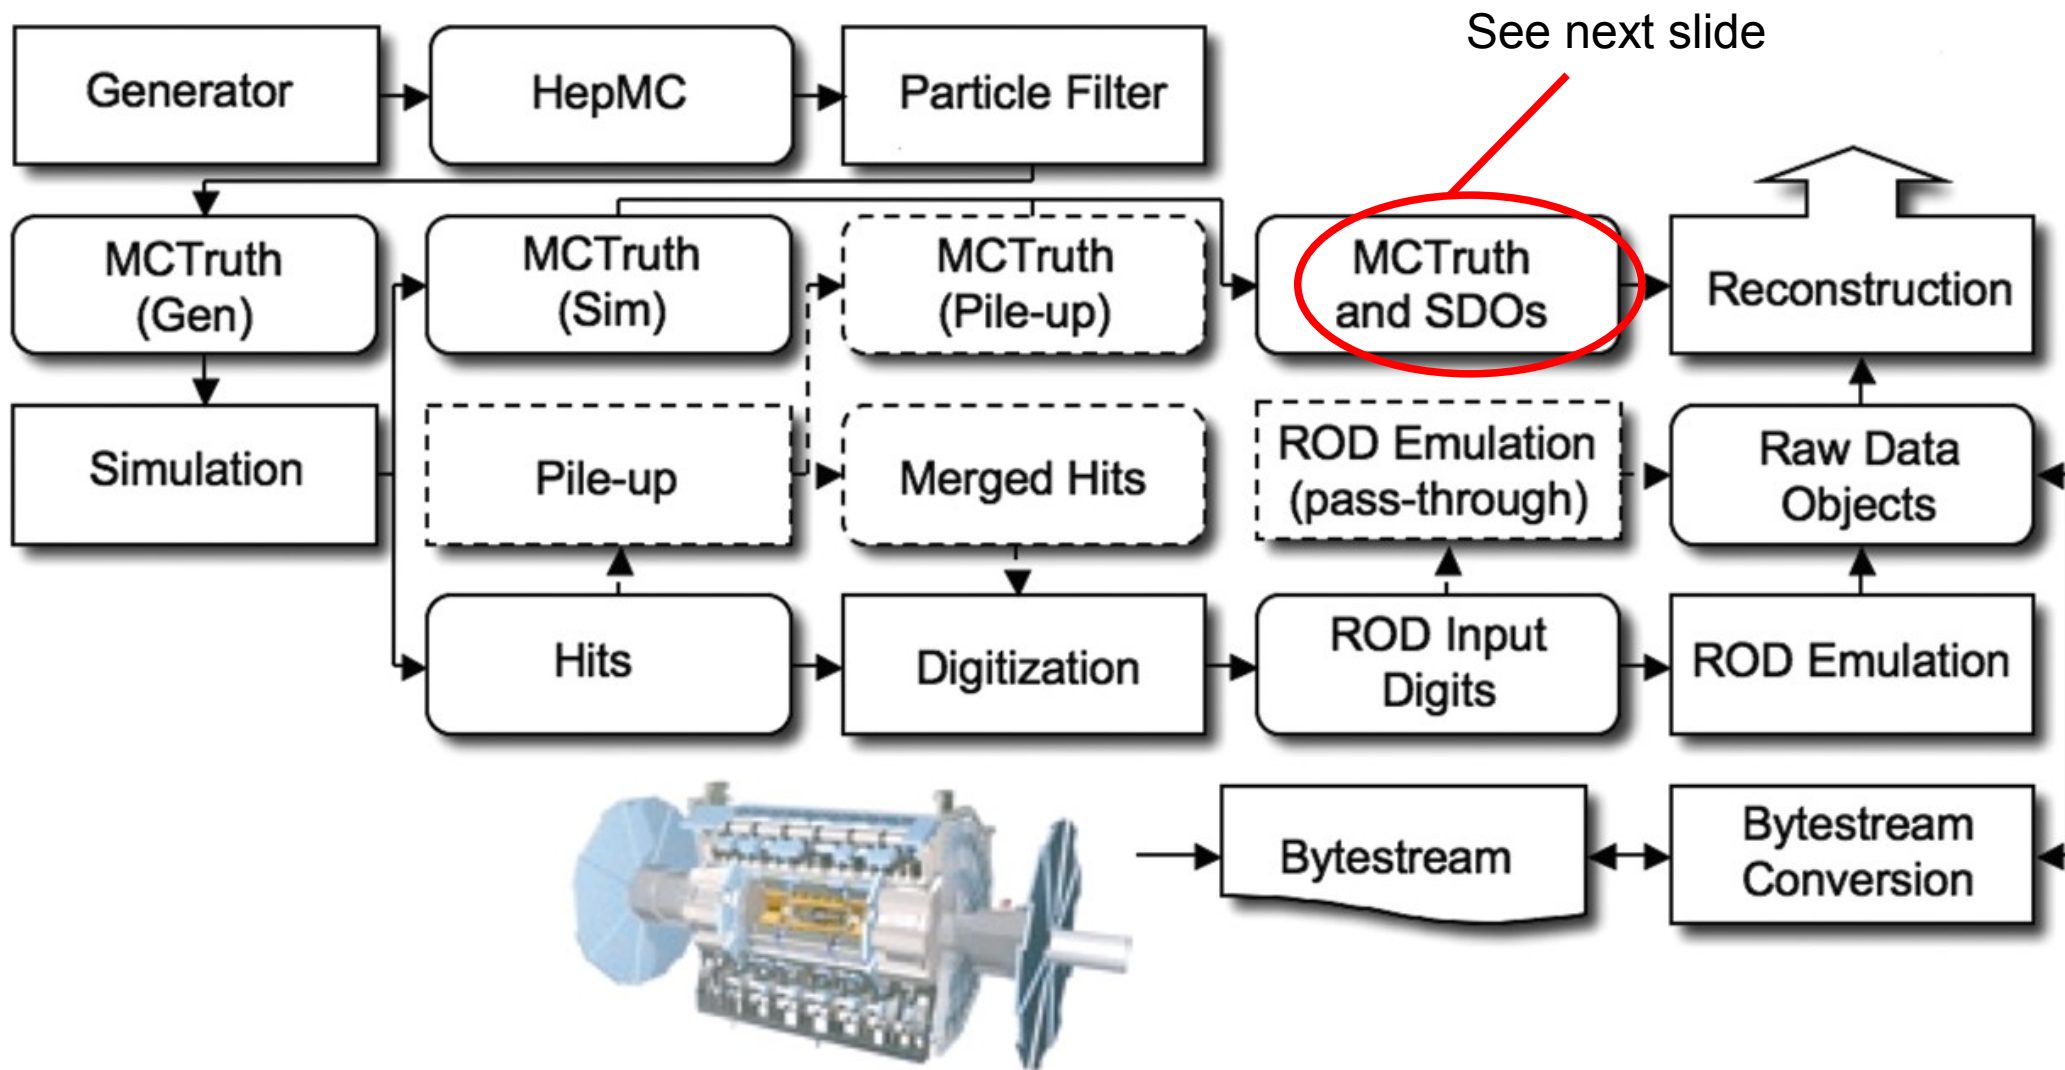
See next slide

Generator

HepMC

Particle Filter

MCTruth (Gen)

MCTruth (Sim)

MCTruth (Pile-up)

MCTruth and SDOs

Reconstruction

Simulation

Pile-up

Merged Hits

ROD Emulation (pass-through)

Raw Data Objects

Hits

Digitization

ROD Input Digits

ROD Emulation

Bytestream

Bytestream Conversion